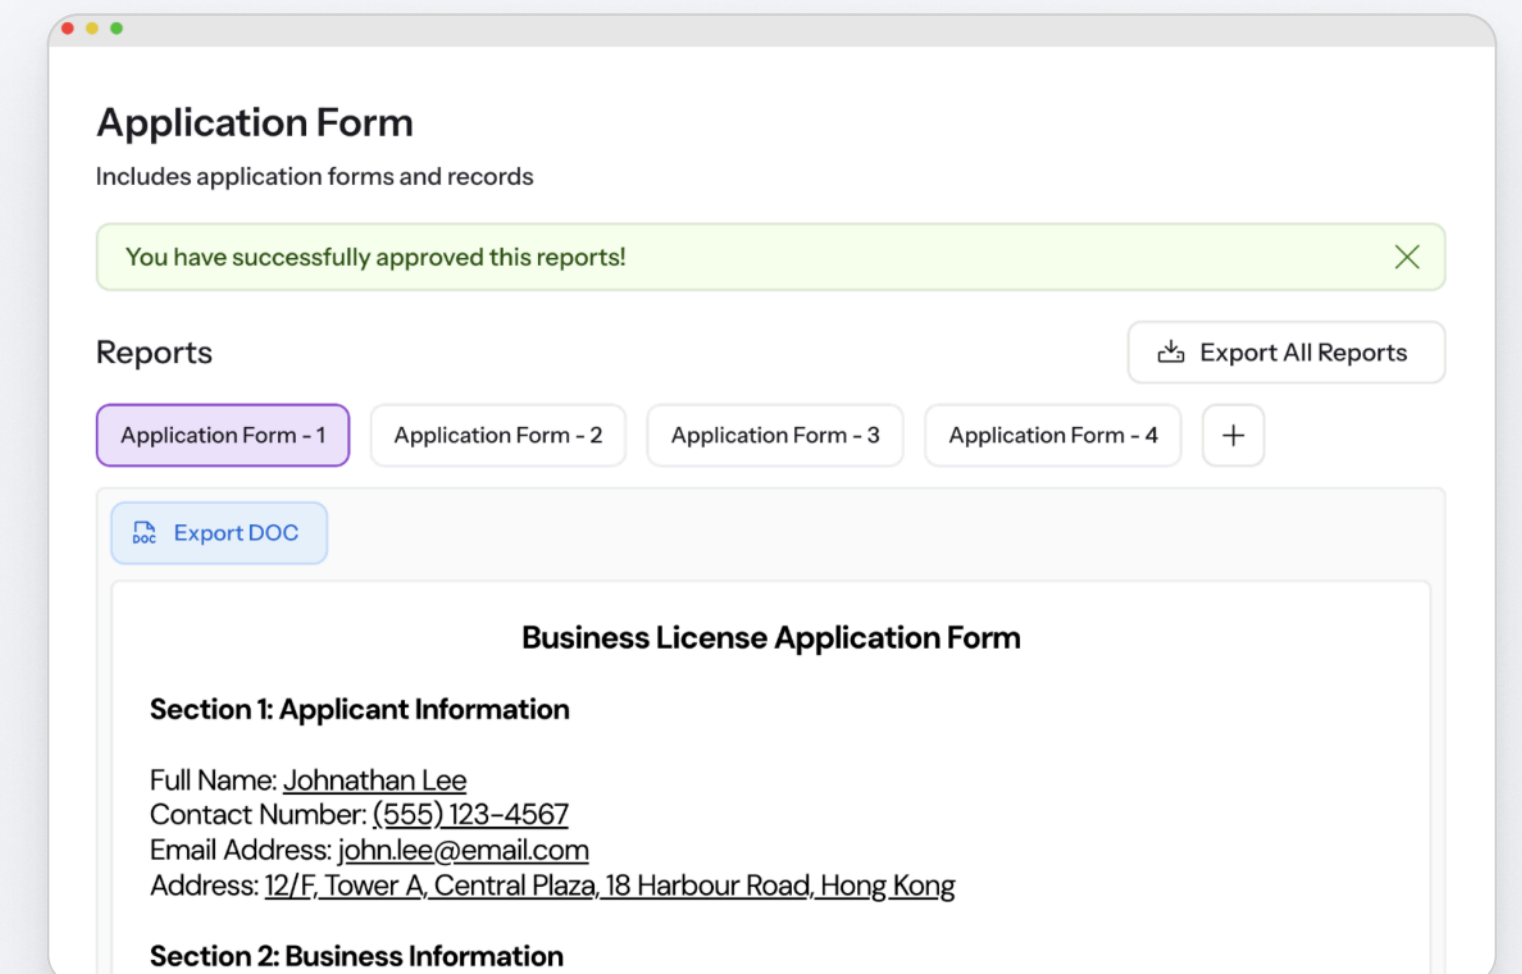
Application Form

Includes application forms and records

You have successfully approved this reports!

Reports

Export All Reports

Application Form - 1

Application Form - 2

Application Form - 3

Application Form - 4

+

Export DOC

Business License Application Form

Section 1: Applicant Information

Full Name: Johnathan Lee
Contact Number: (555) 123-4567
Email Address: john.lee@email.com
Address: 12/F, Tower A, Central Plaza, 18 Harbour Road, Hong Kong

Section 2: Business Information